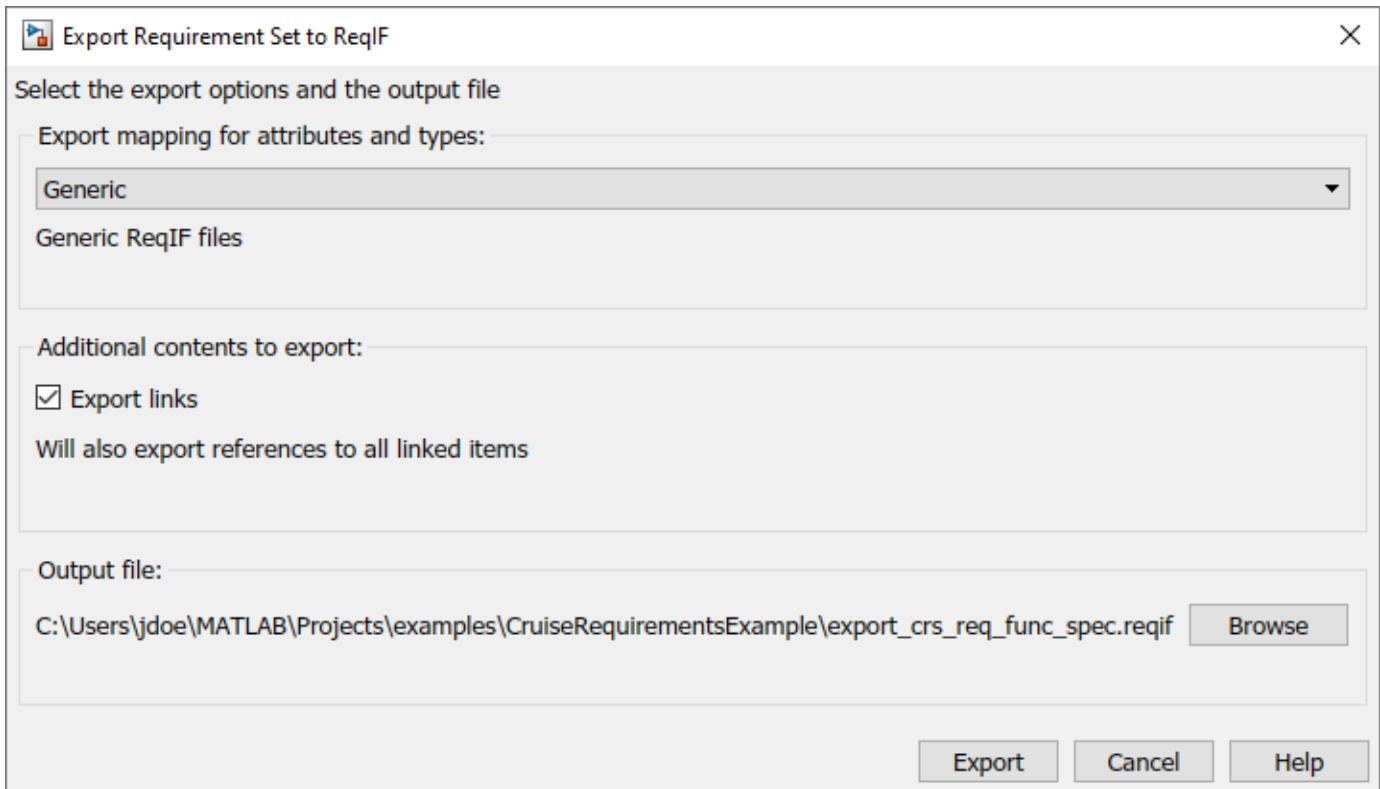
Export Requirement Set to ReqIF

×

Select the export options and the output file

Export mapping for attributes and types:

Generic

Generic ReqIF files

Additional contents to export:

☑ Export links

Will also export references to all linked items

Output file:

C:\Users\jdoe\MATLAB\Projects\examples\CruiseRequirementsExample\export_crs_req_func_spec.reqif

Browse

Export

Cancel

Help